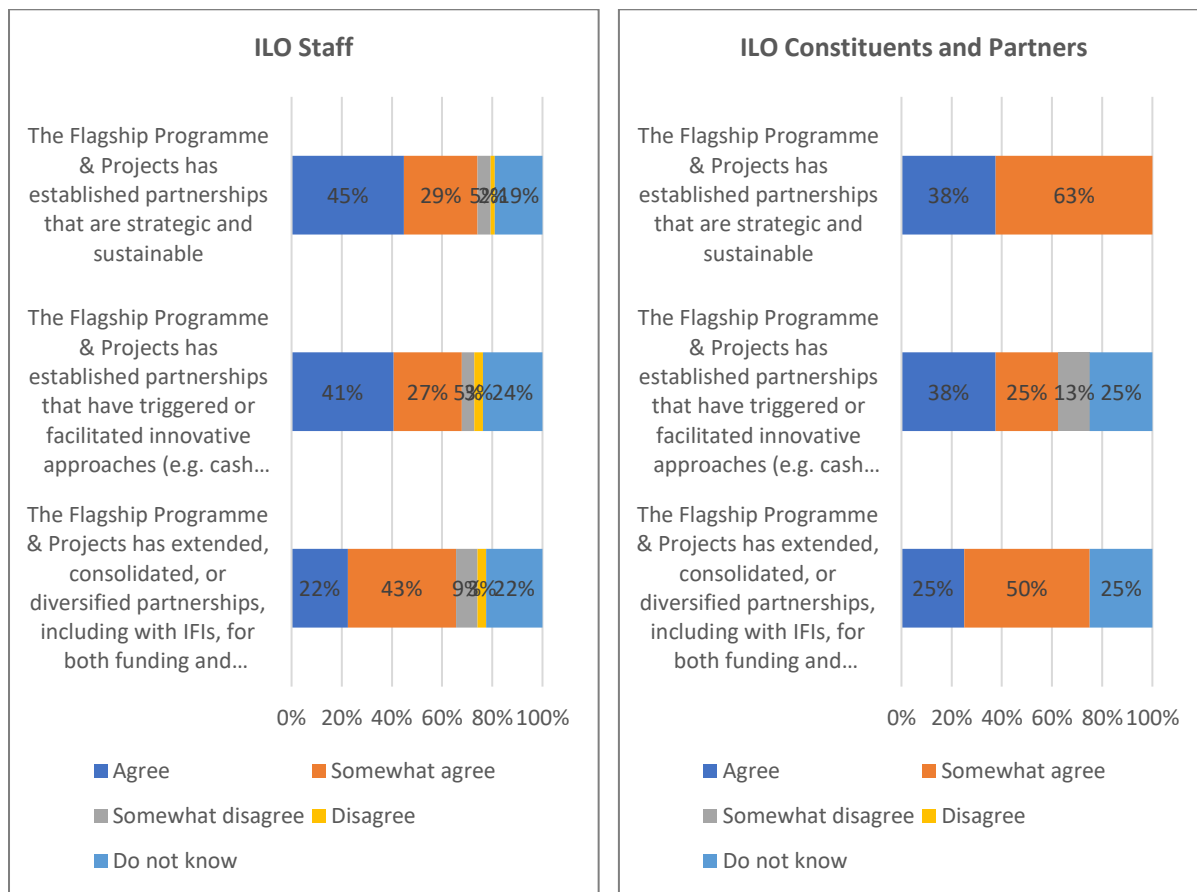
ILO Staff

The Flagship Programme & Projects has established partnerships that are strategic and sustainable

45% 29% 5%2% 19%

The Flagship Programme & Projects has established partnerships that have triggered or facilitated innovative approaches (e.g. cash…

41% 27% 5%3% 24%

The Flagship Programme & Projects has extended, consolidated, or diversified partnerships, including with IFIs, for both funding and…

22% 43% 9%3% 22%

0% 20% 40% 60% 80% 100%

Agree
Somewhat agree
Somewhat disagree
Disagree
Do not know

ILO Constituents and Partners

The Flagship Programme & Projects has established partnerships that are strategic and sustainable

38% 63%

The Flagship Programme & Projects has established partnerships that have triggered or facilitated innovative approaches (e.g. cash…

38% 25% 13% 25%

The Flagship Programme & Projects has extended, consolidated, or diversified partnerships, including with IFIs, for both funding and…

25% 50% 25%

0% 20% 40% 60% 80% 100%

Agree
Somewhat agree
Somewhat disagree
Disagree
Do not know